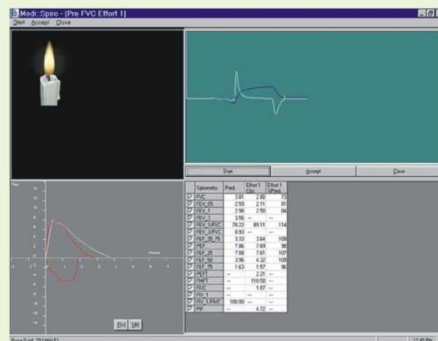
Medi Spiro - [Pre FVC Effort 1]

Start Accept Close

Start Accept Close

| Spirometry | Pred. | Effort 1 Obs. | Effort 1 %Pred. |
|---|---|---|---|
| FVC | 3.81 | 2.80 | 73 |
| FEV_0.5 | 2.59 | 2.11 | 81 |
| FEV_1 | 2.98 | 2.50 | 84 |
| FEV_3 | 3.56 | --- | --- |
| FEV_1/FVC | 78.22 | 89.11 | 114 |
| FEV_3/FVC | 93.51 | --- | --- |
| FEF_25_75 | 3.33 | 3.64 | 109 |
| PEF | 7.06 | 7.69 | 98 |
| FEF_25 | 7.08 | 7.61 | 107 |
| FEF_50 | 3.96 | 4.32 | 109 |
| FEF_75 | 1.63 | 1.57 | 96 |
| MEFT | --- | 2.21 | --- |
| FIVC | --- | 1.87 | --- |
| PIF | --- | 4.72 | --- |

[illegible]